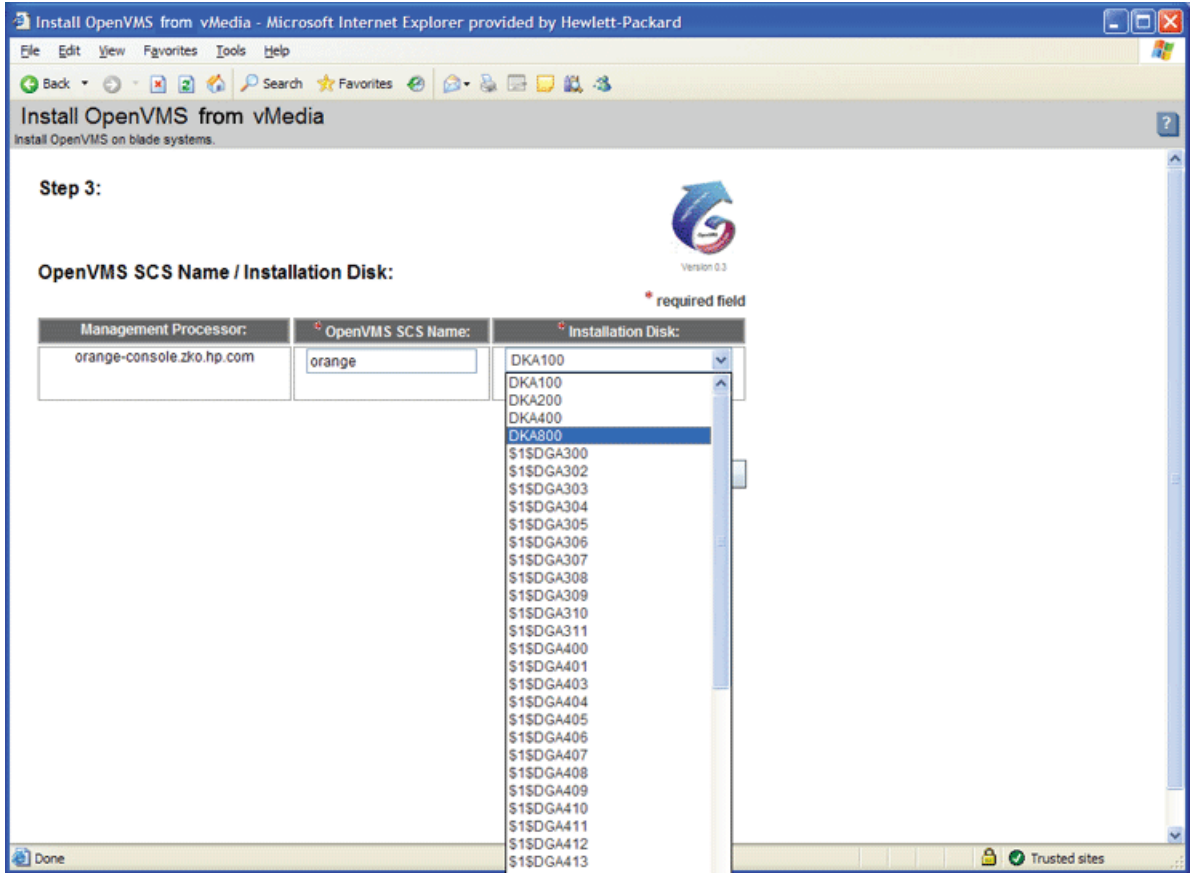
Install OpenVMS from vMedia - Microsoft Internet Explorer provided by Hewlett-Packard

File Edit View Favorites Tools Help

Back Search Favorites

Install OpenVMS from vMedia
Install OpenVMS on blade systems.

Step 3:

Version 0.3

OpenVMS SCS Name / Installation Disk:

* required field

| Management Processor: | * OpenVMS SCS Name: | * Installation Disk: |
|---|---|---|
| orange-console.zko.hp.com | orange | DKA100 |

DKA100
DKA200
DKA400
DKA800
$1$DGA300
$1$DGA302
$1$DGA303
$1$DGA304
$1$DGA305
$1$DGA306
$1$DGA307
$1$DGA308
$1$DGA309
$1$DGA310
$1$DGA311
$1$DGA400
$1$DGA401
$1$DGA403
$1$DGA404
$1$DGA405
$1$DGA406
$1$DGA407
$1$DGA408
$1$DGA409
$1$DGA410
$1$DGA411
$1$DGA412
$1$DGA413

Done

Trusted sites